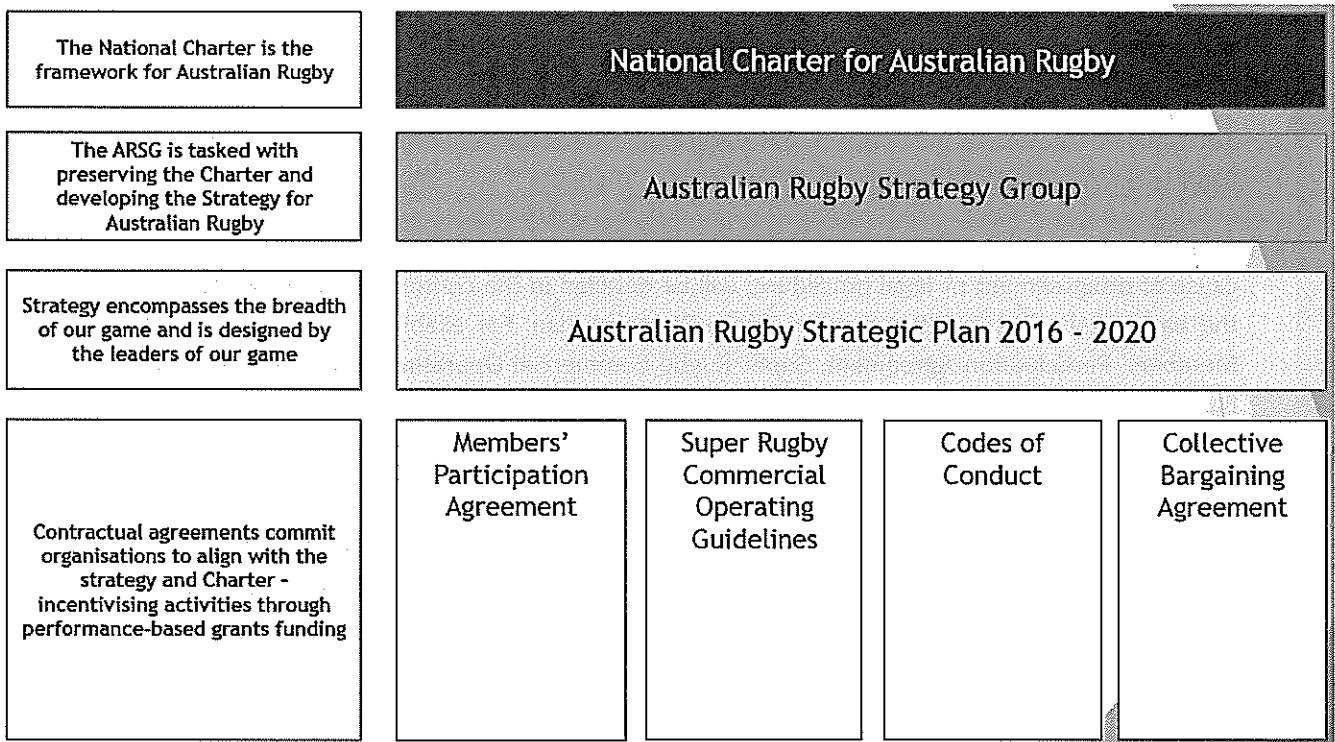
The National Charter is the framework for Australian Rugby

National Charter for Australian Rugby

The ARSG is tasked with preserving the Charter and developing the Strategy for Australian Rugby

Australian Rugby Strategy Group

Strategy encompasses the breadth of our game and is designed by the leaders of our game

Australian Rugby Strategic Plan 2016 - 2020

Contractual agreements commit organisations to align with the strategy and Charter - incentivising activities through performance-based grants funding

Members' Participation Agreement

Super Rugby Commercial Operating Guidelines

Codes of Conduct

Collective Bargaining Agreement